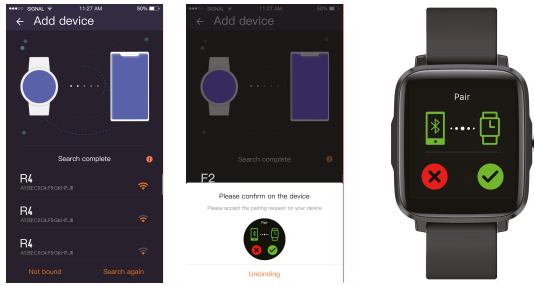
SIGNAL 11:27 AM 50%

← Add device

Search complete

R4
A1:EC:C6:CA:F8:C6:61:8E

R4
A1:EC:C6:CA:F8:C6:61:8E

R4
A1:EC:C6:CA:F8:C6:61:8E

Not bound

Search again

SIGNAL 11:27 AM 50%

← Add device

Search complete

F2

Please confirm on the device

Please accept the pairing request on your device

Pair

Unbinding

Pair